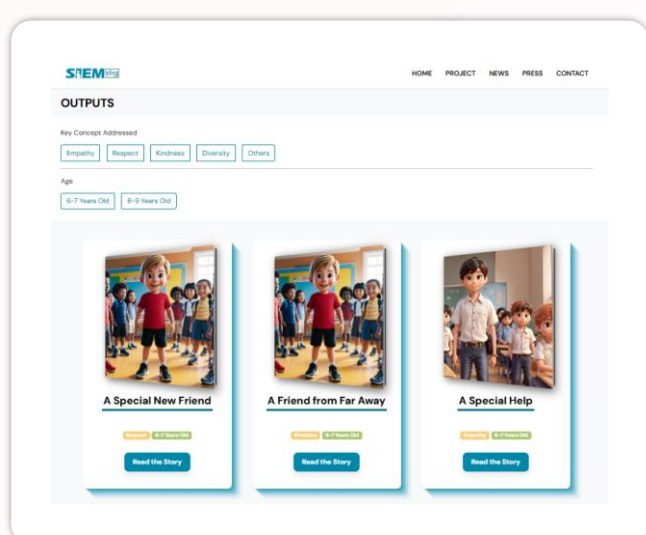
STEMstory

HOME PROJECT NEWS PRESS CONTACT

OUTPUTS

Key Concept Addressed

Empathy Respect Kindness Diversity Others

Age

6-7 Years Old 8-9 Years Old

A Special New Friend

Respect 6-7 Years Old

Read the Story

A Friend from Far Away

Kindness 6-7 Years Old

Read the Story

A Special Help

Empathy 6-7 Years Old

Read the Story